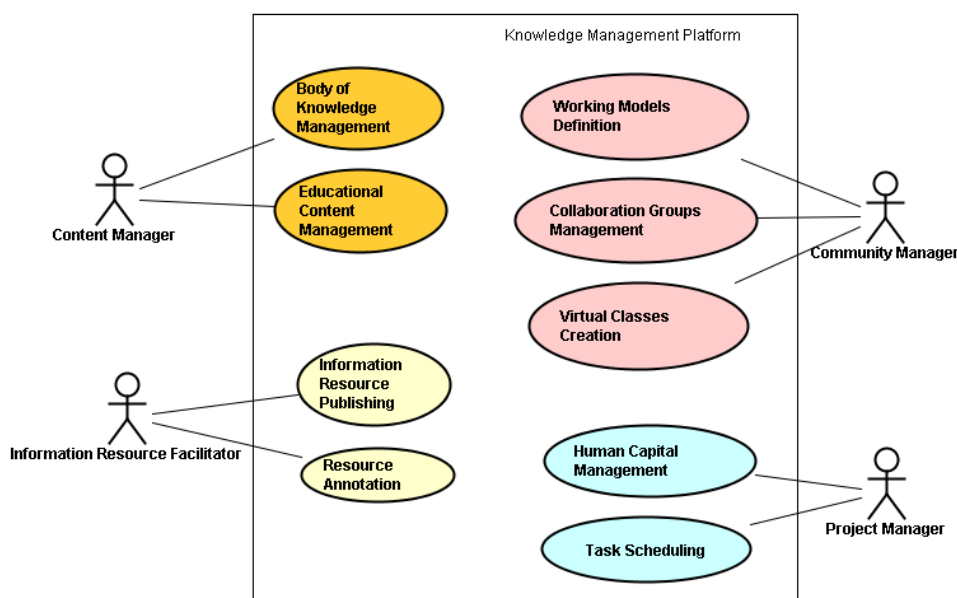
Knowledge Management Platform

Body of Knowledge Management

Educational Content Management

Content Manager

Working Models Definition

Collaboration Groups Management

Virtual Classes Creation

Community Manager

Information Resource Publishing

Resource Annotation

Information Resource Facilitator

Human Capital Management

Task Scheduling

Project Manager